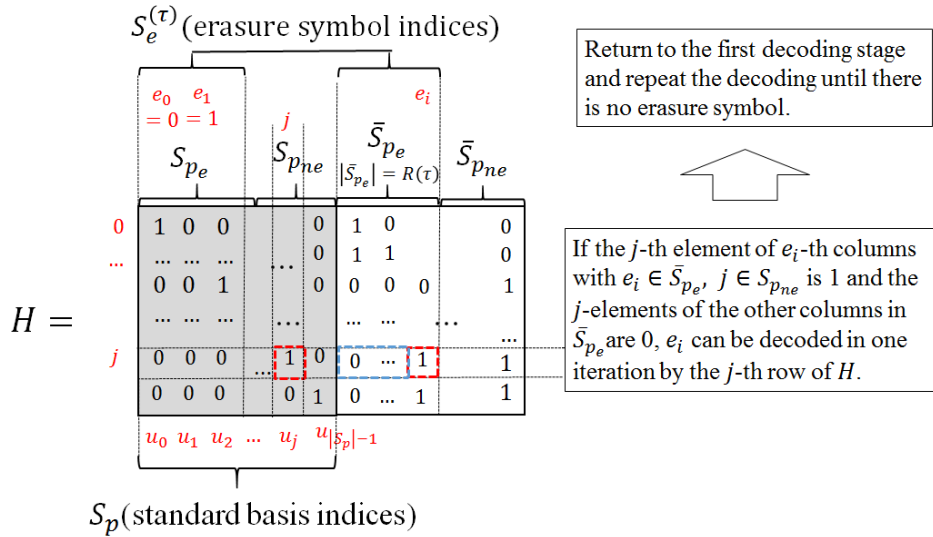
$S_e^{(\tau)}$ (erasure symbol indices)

Return to the first decoding stage and repeat the decoding until there is no erasure symbol.

$e_0$ $e_1$
$= 0$ $= 1$

$j$

$e_i$

$S_{p_e}$

$S_{p_{ne}}$

$\bar{S}_{p_e}$
$|\bar{S}_{p_e}| = R(\tau)$

$\bar{S}_{p_{ne}}$

0
...
j

$H =$

| | | | | | | | | | |
|---|---|---|---|---|---|---|---|---|---|
| 1 | 0 | 0 | | | 0 | 1 | 0 | | 0 |
| ... | ... | ... | | ... | 0 | 1 | 1 | | 0 |
| 0 | 0 | 1 | | | 0 | 0 | 0 | 0 | 1 |
| ... | ... | ... | | ... | | ... | ... | ... | ... |
| 0 | 0 | 0 | ... | 1 | 0 | 0 | ... | 1 | 1 |
| 0 | 0 | 0 | | 0 | 1 | 0 | ... | 1 | 1 |

If the $j$-th element of $e_i$-th columns with $e_i \in \bar{S}_{p_e}$, $j \in S_{p_{ne}}$ is 1 and the $j$-elements of the other columns in $\bar{S}_{p_e}$ are 0, $e_i$ can be decoded in one iteration by the $j$-th row of $H$.

$u_0$ $u_1$ $u_2$ ... $u_j$ $u_{|S_p|-1}$

$S_p$ (standard basis indices)